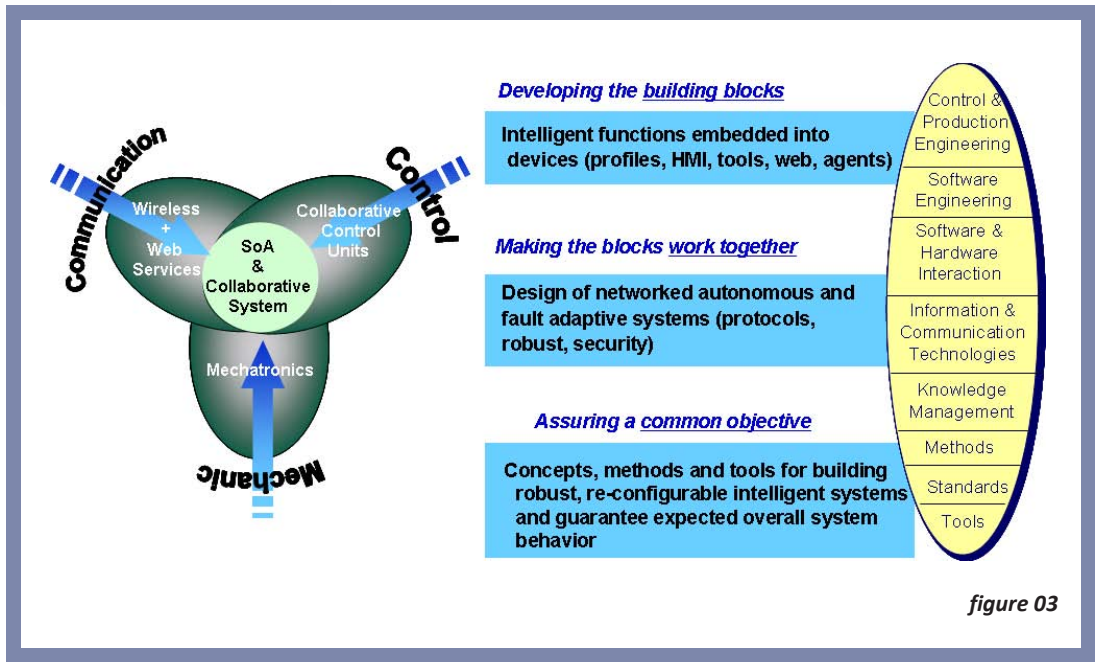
Communication

Control

Wireless + Web Services

Collaborative Control Units

SoA & Collaborative System

Mechatronics

Mechanic

Developing the building blocks

Intelligent functions embedded into devices (profiles, HMI, tools, web, agents)

Making the blocks work together

Design of networked autonomous and fault adaptive systems (protocols, robust, security)

Assuring a common objective

Concepts, methods and tools for building robust, re-configurable intelligent systems and guarantee expected overall system behavior

Control & Production Engineering

Software Engineering

Software & Hardware Interaction

Information & Communication Technologies

Knowledge Management

Methods

Standards

Tools

figure 03